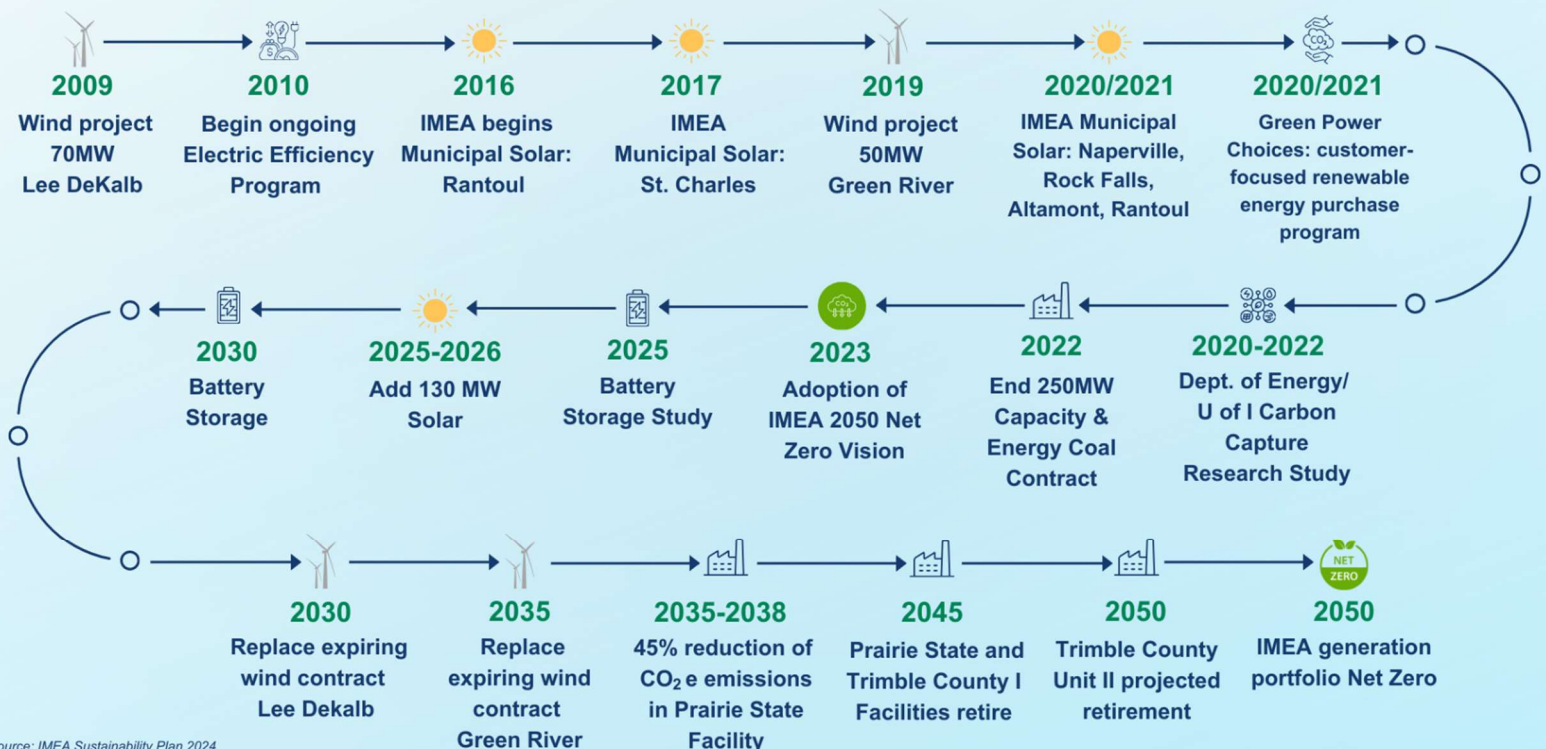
2009
Wind project 70MW Lee DeKalb

2010
Begin ongoing Electric Efficiency Program

2016
IMEA begins Municipal Solar: Rantoul

2017
IMEA Municipal Solar: St. Charles

2019
Wind project 50MW Green River

2020/2021
IMEA Municipal Solar: Naperville, Rock Falls, Altamont, Rantoul

2020/2021
Green Power Choices: customer-focused renewable energy purchase program

$CO_2$

2020-2022
Dept. of Energy/ U of I Carbon Capture Research Study

2022
End 250MW Capacity & Energy Coal Contract

$CO_2$

2023
Adoption of IMEA 2050 Net Zero Vision

2025
Battery Storage Study

2025-2026
Add 130 MW Solar

2030
Battery Storage

2030
Replace expiring wind contract Lee Dekalb

2035
Replace expiring wind contract Green River

2035-2038
45% reduction of $CO_2$ e emissions in Prairie State Facility

2045
Prairie State and Trimble County I Facilities retire

2050
Trimble County Unit II projected retirement

NET ZERO

2050
IMEA generation portfolio Net Zero

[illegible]urce: IMEA Sustainability Plan 2024